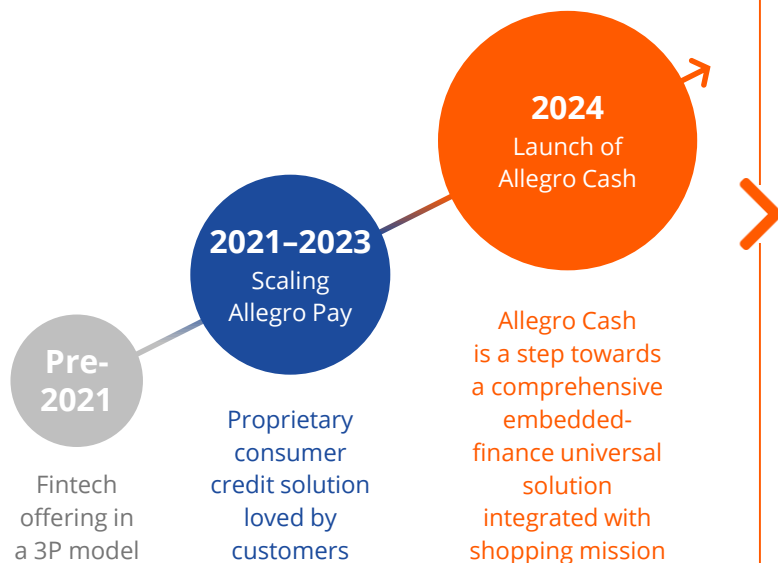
Pre-2021

Fintech offering in a 3P model

2021–2023
Scaling Allegro Pay

Proprietary consumer credit solution loved by customers

2024
Launch of Allegro Cash

Allegro Cash is a step towards a comprehensive embedded-finance universal solution integrated with shopping mission